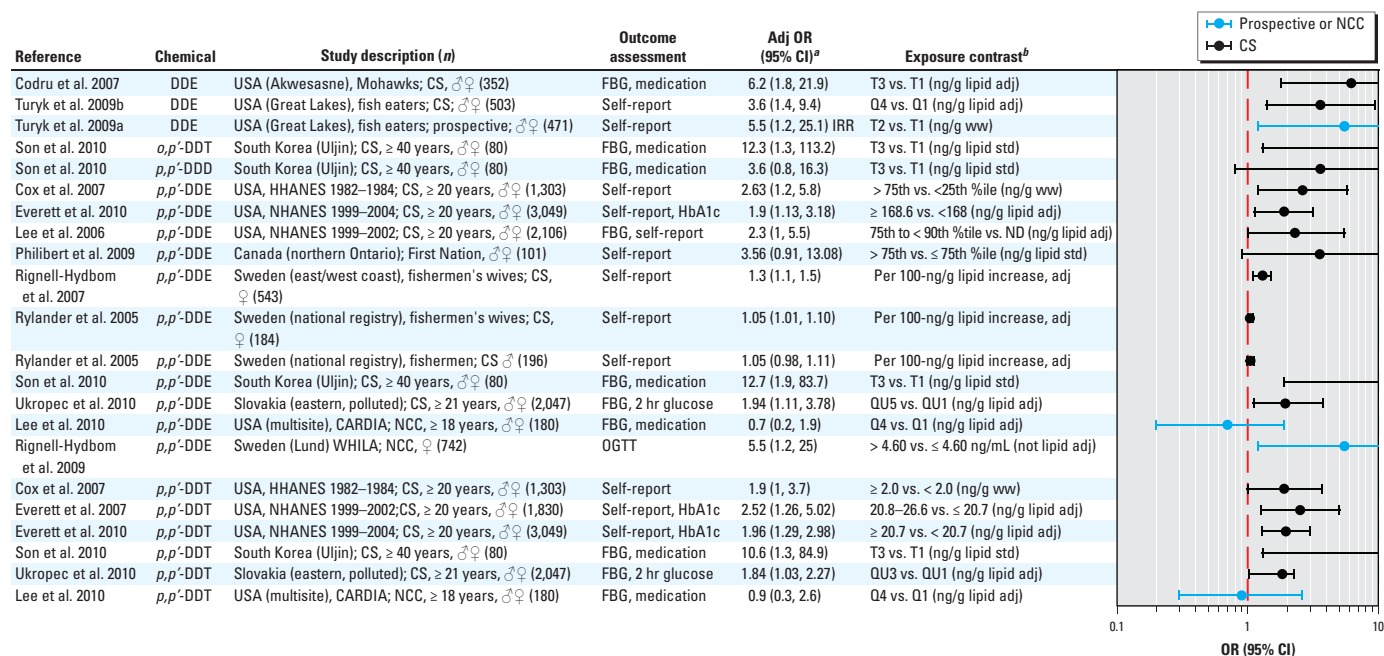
Prospective or NCC
CS

| Reference | Chemical | Study description ($n$) | Outcome assessment | Adj OR (95% CI)$^a$ | Exposure contrast$^b$ |
|---|---|---|---|---|---|
| Codru et al. 2007 | DDE | USA (Akwesasne), Mohawks; CS, ♂♀ (352) | FBG, medication | 6.2 (1.8, 21.9) | T3 vs. T1 (ng/g lipid adj) |
| Turyk et al. 2009b | DDE | USA (Great Lakes), fish eaters; CS; ♂♀ (503) | Self-report | 3.6 (1.4, 9.4) | Q4 vs. Q1 (ng/g lipid adj) |
| Turyk et al. 2009a | DDE | USA (Great Lakes), fish eaters; prospective; ♂♀ (471) | Self-report | 5.5 (1.2, 25.1) IRR | T2 vs. T1 (ng/g ww) |
| Son et al. 2010 | o,p′-DDT | South Korea (Uljin); CS, ≥ 40 years, ♂♀ (80) | FBG, medication | 12.3 (1.3, 113.2) | T3 vs. T1 (ng/g lipid std) |
| Son et al. 2010 | p,p′-DDD | South Korea (Uljin); CS, ≥ 40 years, ♂♀ (80) | FBG, medication | 3.6 (0.8, 16.3) | T3 vs. T1 (ng/g lipid std) |
| Cox et al. 2007 | p,p′-DDE | USA, HHANES 1982–1984; CS, ≥ 20 years, ♂♀ (1,303) | Self-report | 2.63 (1.2, 5.8) | > 75th vs. <25th %ile (ng/g ww) |
| Everett et al. 2010 | p,p′-DDE | USA, NHANES 1999–2004; CS, ≥ 20 years, ♂♀ (3,049) | Self-report, HbA1c | 1.9 (1.13, 3.18) | ≥ 168.6 vs. <168 (ng/g lipid adj) |
| Lee et al. 2006 | p,p′-DDE | USA, NHANES 1999–2002; CS, ≥ 20 years, ♂♀ (2,106) | FBG, self-report | 2.3 (1, 5.5) | 75th to < 90th %ile vs. ND (ng/g lipid adj) |
| Philibert et al. 2009 | p,p′-DDE | Canada (northern Ontario); First Nation, ♂♀ (101) | Self-report | 3.56 (0.91, 13.08) | > 75th vs. ≤ 75th %ile (ng/g lipid std) |
| Rignell-Hydbom et al. 2007 | p,p′-DDE | Sweden (east/west coast), fishermen's wives; CS, ♀ (543) | Self-report | 1.3 (1.1, 1.5) | Per 100-ng/g lipid increase, adj |
| Rylander et al. 2005 | p,p′-DDE | Sweden (national registry), fishermen's wives; CS, ♀ (184) | Self-report | 1.05 (1.01, 1.10) | Per 100-ng/g lipid increase, adj |
| Rylander et al. 2005 | p,p′-DDE | Sweden (national registry), fishermen; CS ♂ (196) | Self-report | 1.05 (0.98, 1.11) | Per 100-ng/g lipid increase, adj |
| Son et al. 2010 | p,p′-DDE | South Korea (Uljin); CS, ≥ 40 years, ♂♀ (80) | FBG, medication | 12.7 (1.9, 83.7) | T3 vs. T1 (ng/g lipid std) |
| Ukropec et al. 2010 | p,p′-DDE | Slovakia (eastern, polluted); CS, ≥ 21 years, ♂♀ (2,047) | FBG, 2 hr glucose | 1.94 (1.11, 3.78) | QU5 vs. QU1 (ng/g lipid adj) |
| Lee et al. 2010 | p,p′-DDE | USA (multisite), CARDIA; NCC, ≥ 18 years, ♂♀ (180) | FBG, medication | 0.7 (0.2, 1.9) | Q4 vs. Q1 (ng/g lipid adj) |
| Rignell-Hydbom et al. 2009 | p,p′-DDE | Sweden (Lund) WHILA; NCC, ♀ (742) | OGTT | 5.5 (1.2, 25) | > 4.60 vs. ≤ 4.60 ng/mL (not lipid adj) |
| Cox et al. 2007 | p,p′-DDT | USA, HHANES 1982–1984; CS, ≥ 20 years, ♂♀ (1,303) | Self-report | 1.9 (1, 3.7) | ≥ 2.0 vs. < 2.0 (ng/g ww) |
| Everett et al. 2007 | p,p′-DDT | USA, NHANES 1999–2002;CS, ≥ 20 years, ♂♀ (1,830) | Self-report, HbA1c | 2.52 (1.26, 5.02) | 20.8–26.6 vs. ≤ 20.7 (ng/g lipid adj) |
| Everett et al. 2010 | p,p′-DDT | USA, NHANES 1999–2004; CS, ≥ 20 years, ♂♀ (3,049) | Self-report, HbA1c | 1.96 (1.29, 2.98) | ≥ 20.7 vs. < 20.7 (ng/g lipid adj) |
| Son et al. 2010 | p,p′-DDT | South Korea (Uljin); CS, ≥ 40 years, ♂♀ (80) | FBG, medication | 10.6 (1.3, 84.9) | T3 vs. T1 (ng/g lipid std) |
| Ukropec et al. 2010 | p,p′-DDT | Slovakia (eastern, polluted); CS, ≥ 21 years, ♂♀ (2,047) | FBG, 2 hr glucose | 1.84 (1.03, 2.27) | QU3 vs. QU1 (ng/g lipid adj) |
| Lee et al. 2010 | p,p′-DDT | USA (multisite), CARDIA; NCC, ≥ 18 years, ♂♀ (180) | FBG, medication | 0.9 (0.3, 2.6) | Q4 vs. Q1 (ng/g lipid adj) |

0.1
1
10
OR (95% CI)